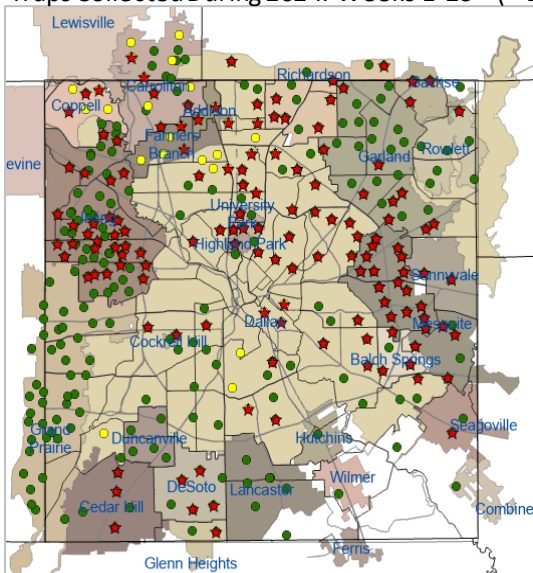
Traps Collected During 2014: Weeks 1-16 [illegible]

Lewisville
Carrollton
Coppell
Addison
Richardson
Sachse
Farmers Branch
Garland
Rowlett
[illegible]evine
University Park
Irving
Highland Park
Sunnyvale
Dallas
Mesquite
Cockrell Hill
Balch Springs
Grand Prairie
Duncanville
Seagoville
Hutchins
Wilmer
Cedar Hill
DeSoto
Lancaster
Combine
Ferris
Glenn Heights